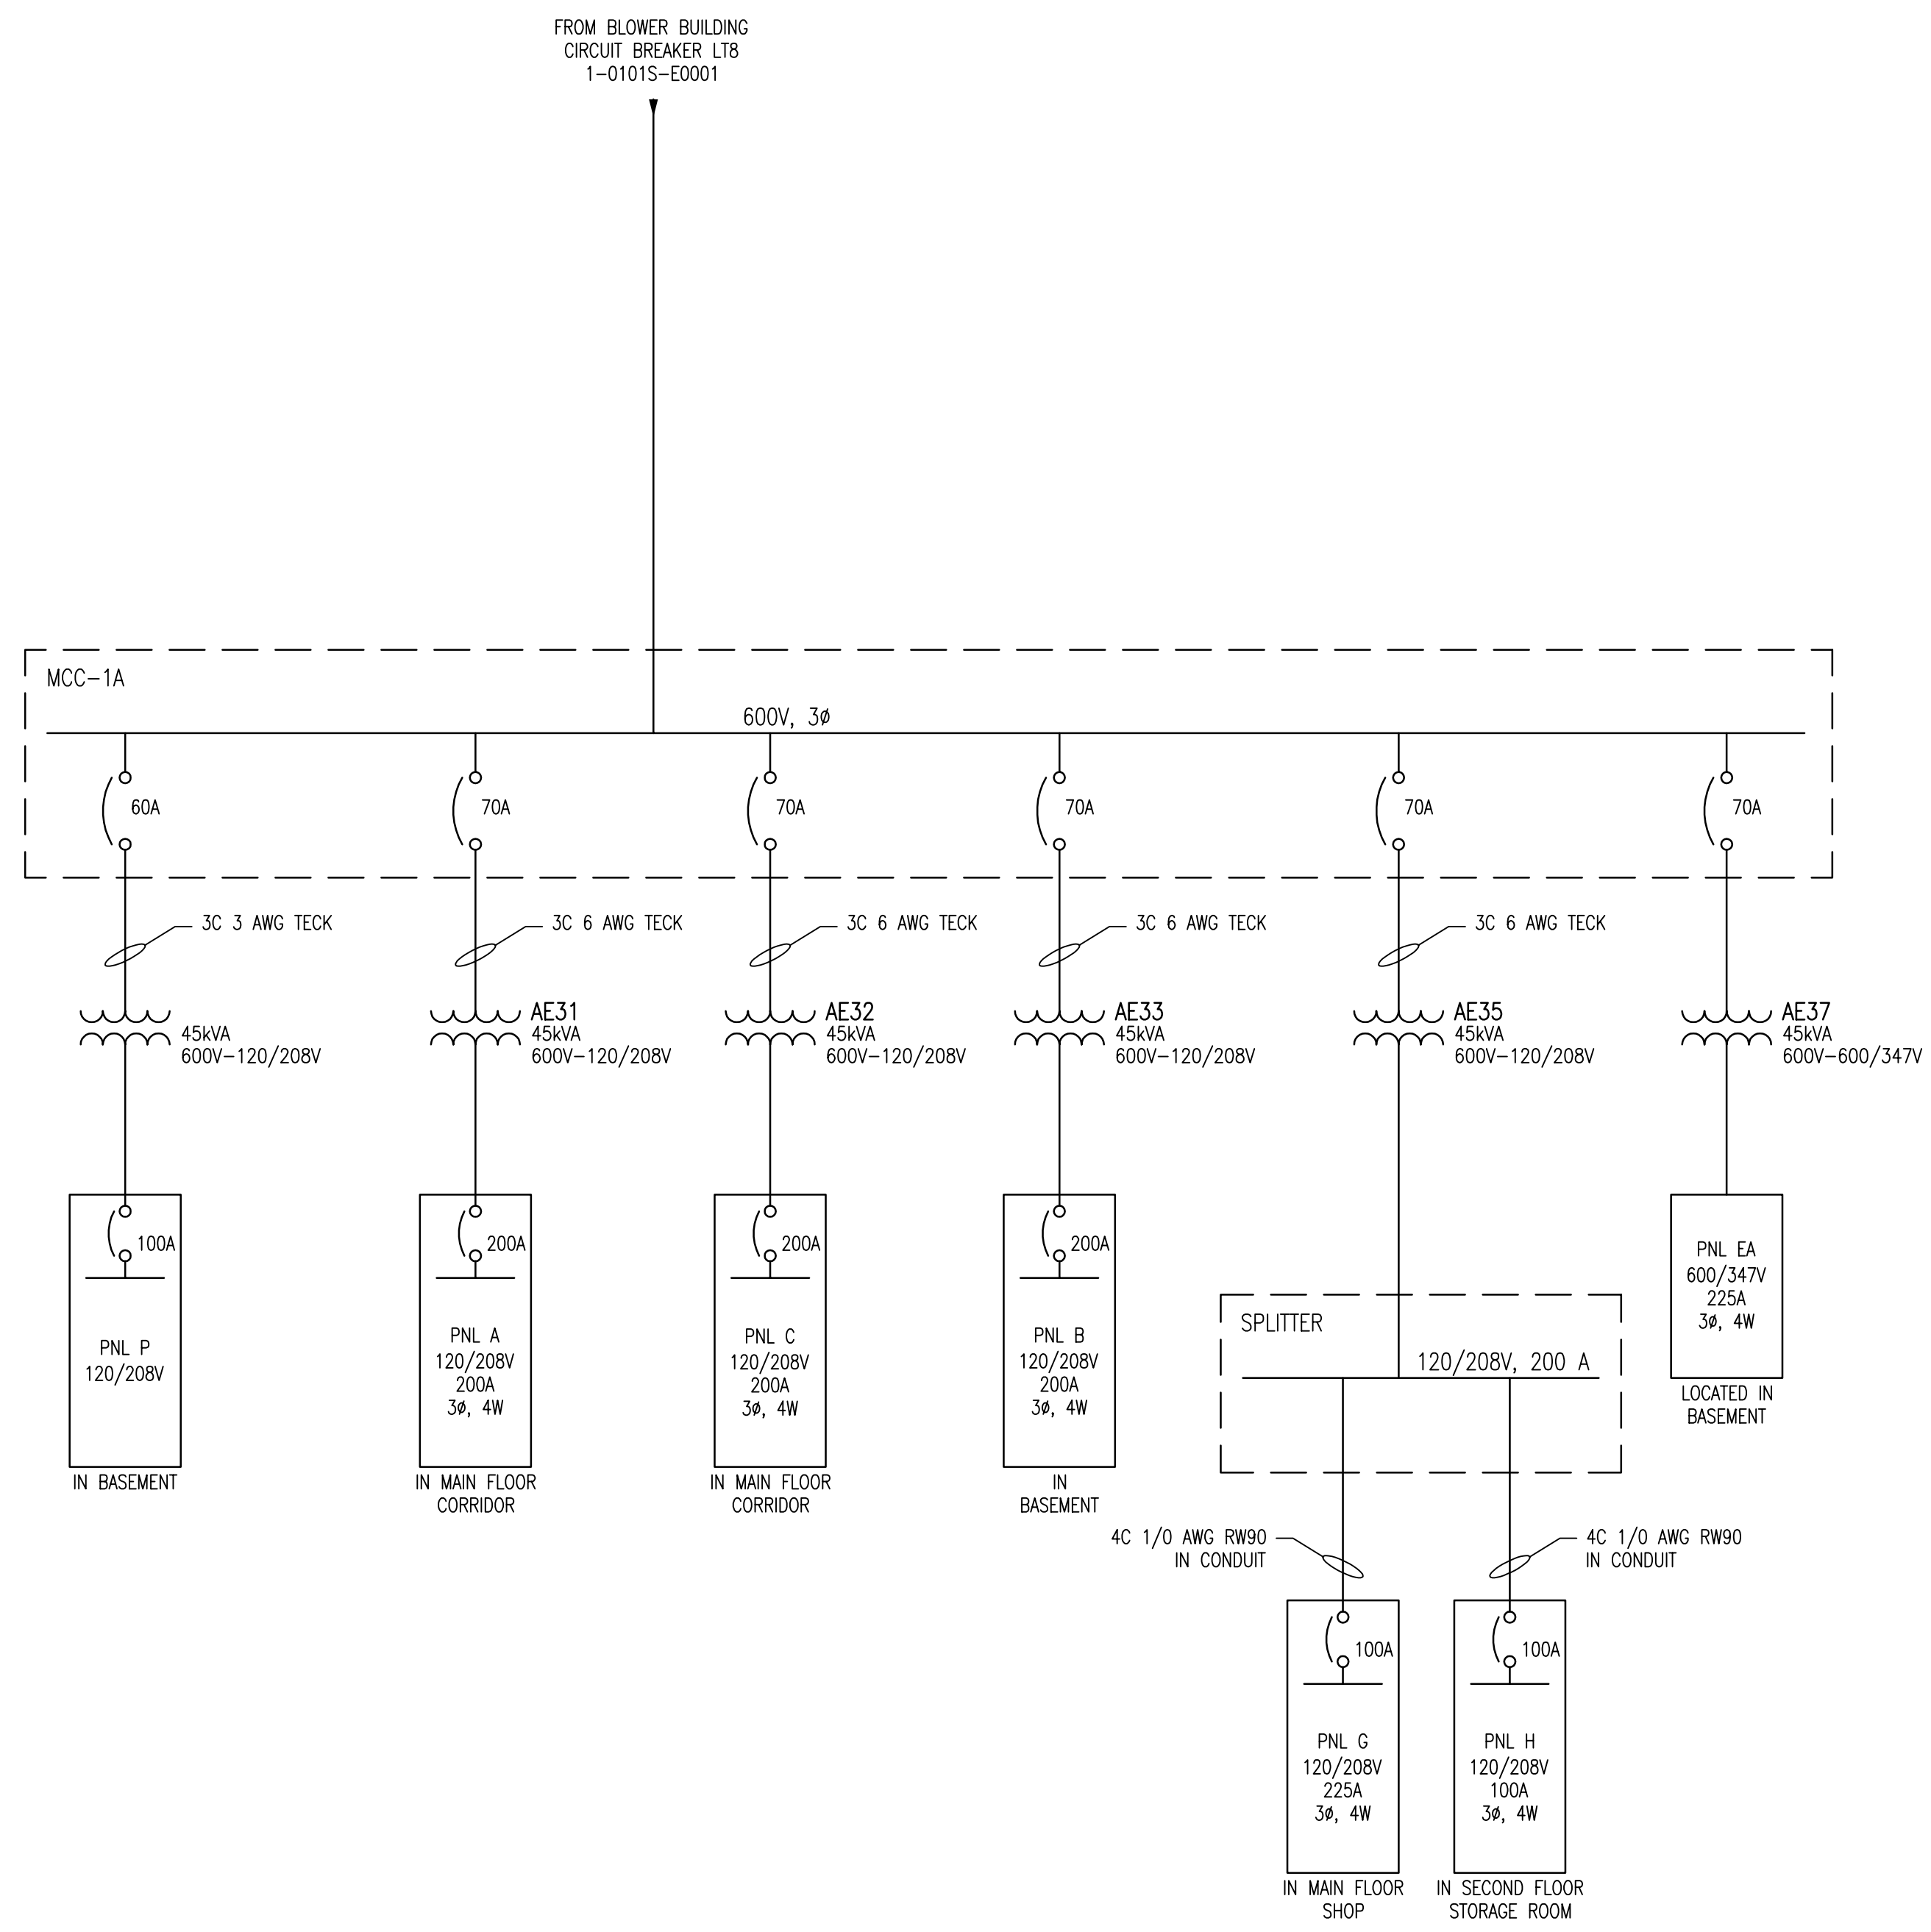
FROM BLOWER BUILDING
CIRCUIT BREAKER LT8
1-0101S-E0001

MCC-1A

600V, 3ø

60A

70A

70A

70A

70A

70A

3C 3 AWG TECK

3C 6 AWG TECK

3C 6 AWG TECK

3C 6 AWG TECK

3C 6 AWG TECK

45kVA
600V-120/208V

AE31
45kVA
600V-120/208V

AE32
45kVA
600V-120/208V

AE33
45kVA
600V-120/208V

AE35
45kVA
600V-120/208V

AE37
45kVA
600V-600/347V

100A
PNL P
120/208V
IN BASEMENT

200A
PNL A
120/208V
200A
3ø, 4W
IN MAIN FLOOR
CORRIDOR

200A
PNL C
120/208V
200A
3ø, 4W
IN MAIN FLOOR
CORRIDOR

200A
PNL B
120/208V
200A
3ø, 4W
IN
BASEMENT

SPLITTER
120/208V, 200 A

PNL EA
600/347V
225A
3ø, 4W
LOCATED IN
BASEMENT

4C 1/0 AWG RW90
IN CONDUIT

4C 1/0 AWG RW90
IN CONDUIT

100A
PNL G
120/208V
225A
3ø, 4W
IN MAIN FLOOR
SHOP

100A
PNL H
120/208V
100A
3ø, 4W
IN SECOND FLOOR
STORAGE ROOM